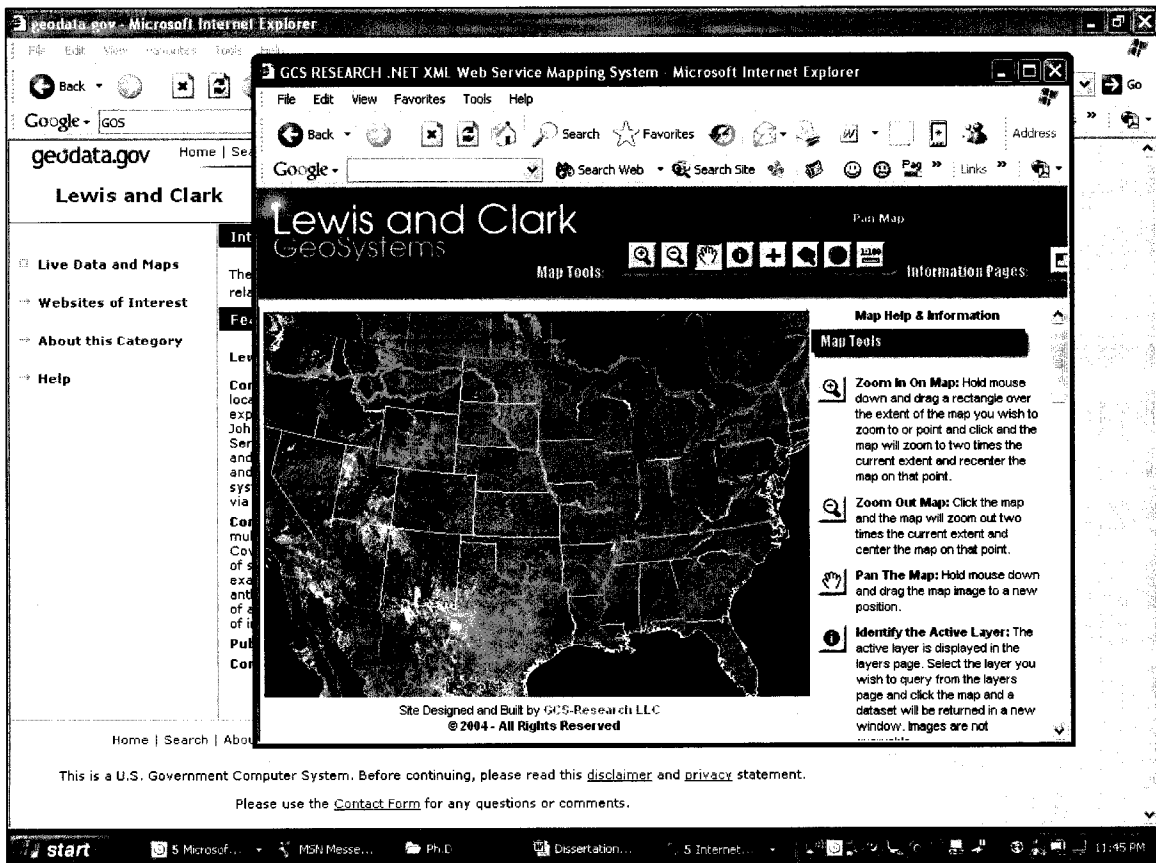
geodata.gov - Microsoft Internet Explorer
File Edit View Favorites Tools Help
Back
Google - GOS
geodata.gov Home | Se
Lewis and Clark
Live Data and Maps
Websites of Interest
About this Category
Help
Int
The rela
Fe
Lev
Cor loca exp Joh Ser and and sys via
Cor mul Cov of s exa ant of a of i
Pul
Cor
Home | Search | Abou
This is a U.S. Government Computer System. Before continuing, please read this disclaimer and privacy statement.
Please use the Contact Form for any questions or comments.

GCS RESEARCH .NET XML Web Service Mapping System - Microsoft Internet Explorer
File Edit View Favorites Tools Help
Back Search Favorites Address
Google - Search Web Search Site Links
Lewis and Clark
GeoSystems
Pan Map
Map Tools:
Information Pages:
Map Help & Information
Map Tools
Zoom In On Map: Hold mouse down and drag a rectangle over the extent of the map you wish to zoom to or point and click and the map will zoom to two times the current extent and recenter the map on that point.
Zoom Out Map: Click the map and the map will zoom out two times the current extent and center the map on that point.
Pan The Map: Hold mouse down and drag the map image to a new position.
Identify the Active Layer: The active layer is displayed in the layers page. Select the layer you wish to query from the layers page and click the map and a dataset will be returned in a new window. Images are not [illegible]
Site Designed and Built by GCS-Research LLC
© 2004 - All Rights Reserved

start 5 Microsof... MSN Messe... Ph.D Dissertation... 5 Internet... 11:45 PM